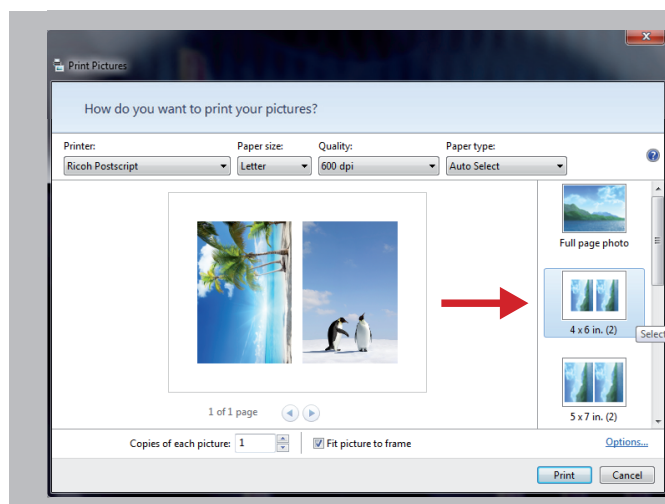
Print Pictures

How do you want to print your pictures?

Printer:
Ricoh Postscript

Paper size:
Letter

Quality:
600 dpi

Paper type:
Auto Select

Full page photo

4 x 6 in. (2)

Selec

5 x 7 in. (2)

1 of 1 page

Copies of each picture: 1

Fit picture to frame

Options...

Print

Cancel